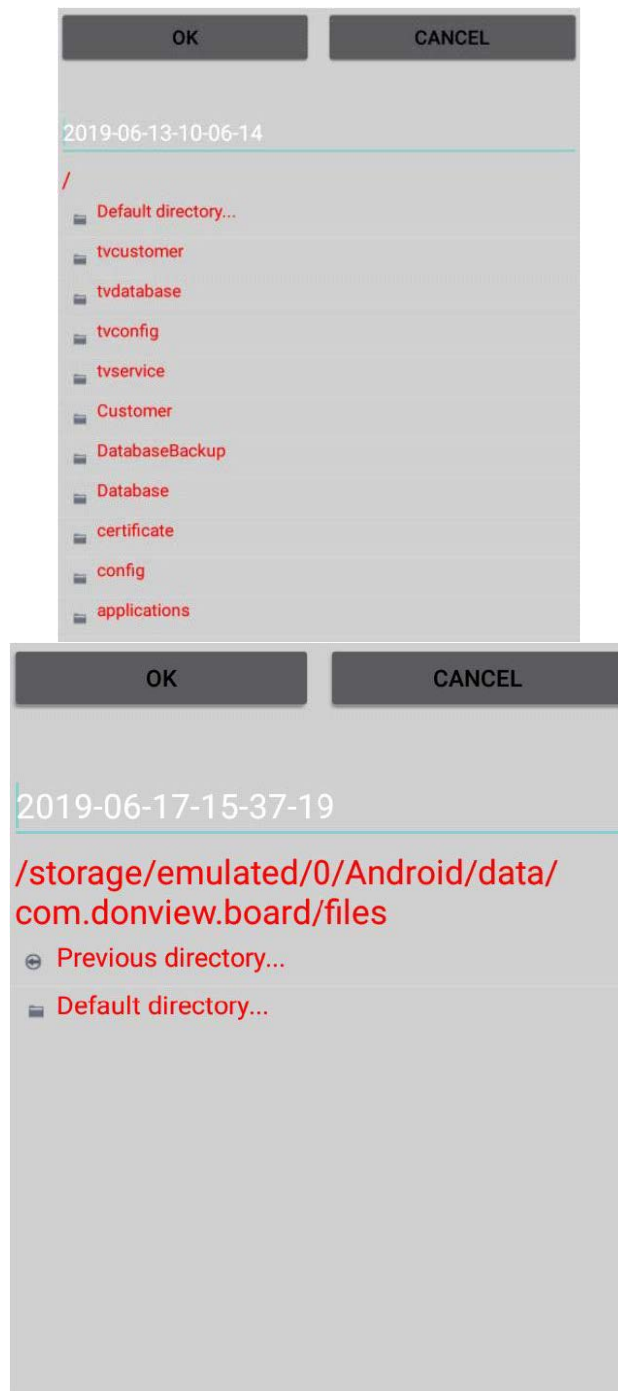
OK

CANCEL

2019-06-13-10-06-14

/

Default directory...

tvcustomer

tvdatabase

tvconfig

tvservice

Customer

DatabaseBackup

Database

certificate

config

applications

OK

CANCEL

2019-06-17-15-37-19

/storage/emulated/0/Android/data/com.donview.board/files

Previous directory...

Default directory...